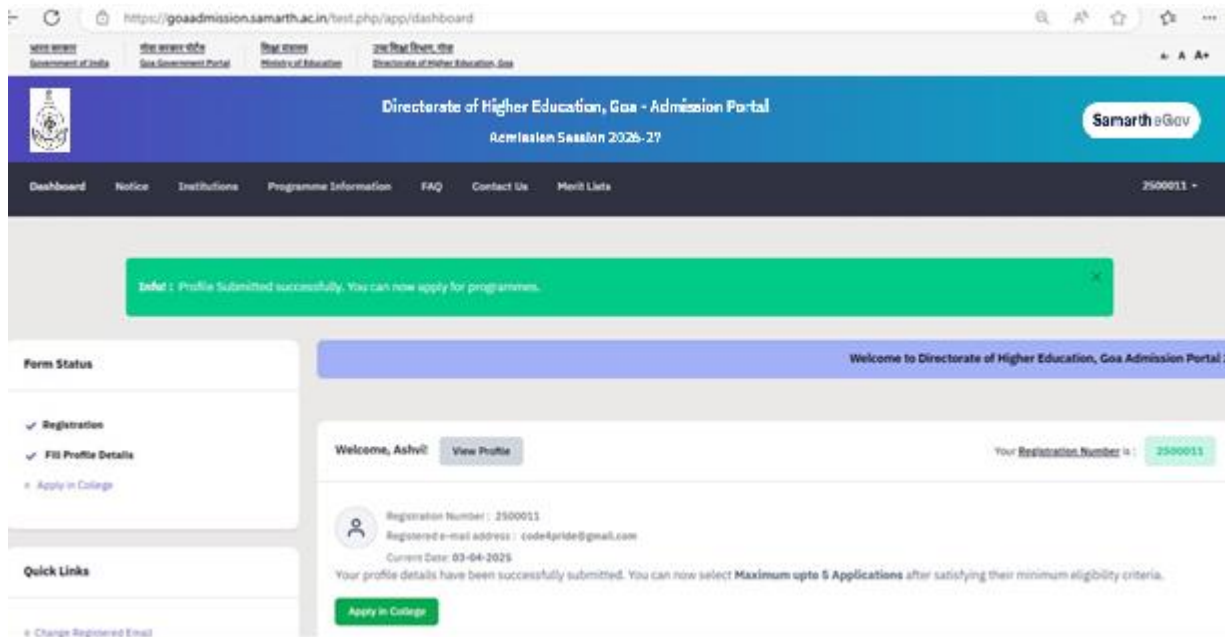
https://goaadmission.samarth.ac.in/test.php/app/dashboard

भारत सरकार Government of India | गोवा सरकार पोर्टल Goa Government Portal | शिक्षा मंत्रालय Ministry of Education | उच्च शिक्षा निदेशालय, गोवा Directorate of Higher Education, Goa

A- A A+

Directorate of Higher Education, Goa - Admission Portal

Admission Session 2026-27

Samarth eGov

Dashboard Notice Institutions Programme Information FAQ Contact Us Merit Lists 2500011 ▾

Info! : Profile Submitted successfully. You can now apply for programmes.

×

Form Status

✓ Registration

✓ Fill Profile Details

+ Apply in College

Quick Links

+ Change Registered Email

Welcome to Directorate of Higher Education, Goa Admission Portal

Welcome, Ashvi! View Profile

Your Registration Number is : 2500011

Registration Number : 2500011

Registered e-mail address : code4pride@gmail.com

Current Date: 03-04-2025

Your profile details have been successfully submitted. You can now select **Maximum upto 5 Applications** after satisfying their minimum eligibility criteria.

Apply in College